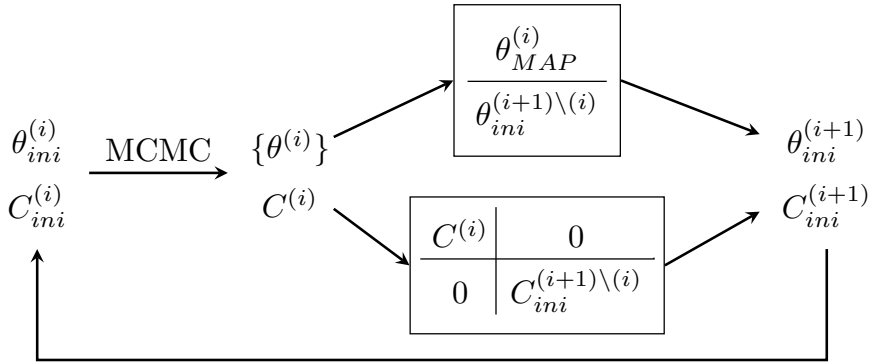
$\theta_{ini}^{(i)}$
$C_{ini}^{(i)}$

MCMC

$\{\theta^{(i)}\}$
$C^{(i)}$

$\theta_{MAP}^{(i)}$
$\theta_{ini}^{(i+1)\backslash(i)}$

| $C^{(i)}$ | $0$ |
|---|---|
| $0$ | $C_{ini}^{(i+1)\backslash(i)}$ |

$\theta_{ini}^{(i+1)}$
$C_{ini}^{(i+1)}$